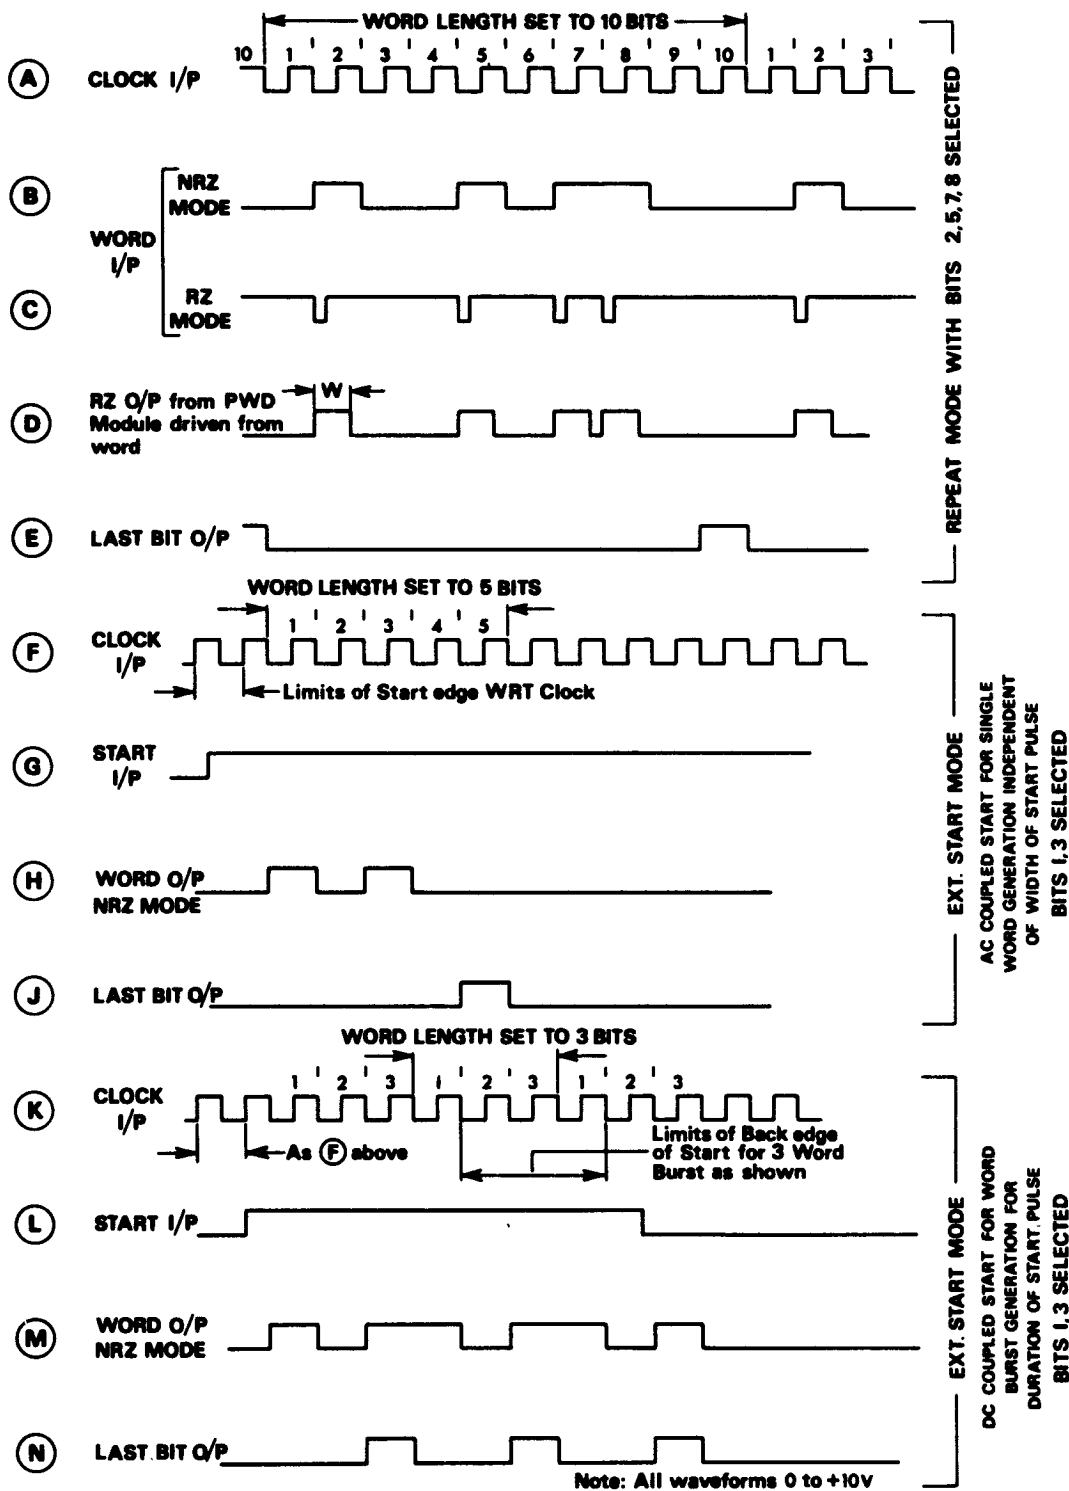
WORD LENGTH SET TO 10 BITS

10 1 2 3 4 5 6 7 8 9 10 1 2 3

A CLOCK I/P

B NRZ MODE

WORD I/P

C RZ MODE

D RZ O/P from PWD Module driven from word

W

E LAST BIT O/P

REPEAT MODE WITH BITS 2,5,7,8 SELECTED

WORD LENGTH SET TO 5 BITS

1 2 3 4 5

F CLOCK I/P

Limits of Start edge WRT Clock

G START I/P

H WORD O/P NRZ MODE

J LAST BIT O/P

EXT. START MODE

AC COUPLED START FOR SINGLE WORD GENERATION INDEPENDENT OF WIDTH OF START PULSE BITS 1,3 SELECTED

WORD LENGTH SET TO 3 BITS

1 2 3 1 2 3 1 2 3

K CLOCK I/P

As F above

Limits of Back edge of Start for 3 Word Burst as shown

L START I/P

M WORD O/P NRZ MODE

N LAST BIT O/P

Note: All waveforms 0 to +10v

EXT. START MODE

DC COUPLED START FOR WORD BURST GENERATION FOR DURATION OF START PULSE BITS 1,3 SELECTED